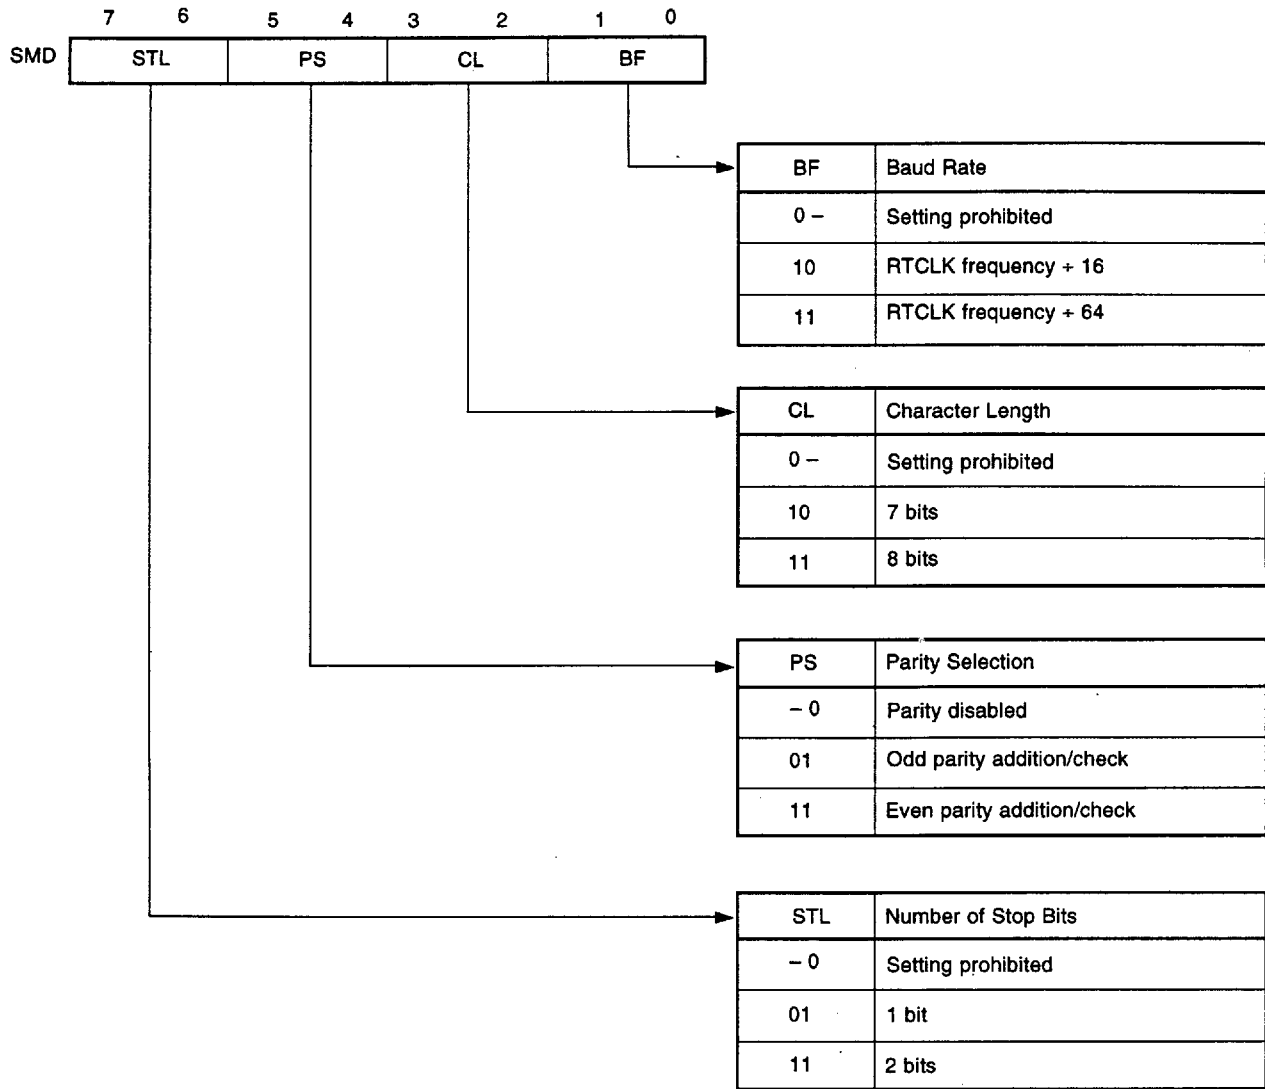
7 6 5 4 3 2 1 0

SMD

| STL | PS | CL | BF |
|---|---|---|---|

| BF | Baud Rate |
|---|---|
| 0 – | Setting prohibited |
| 10 | RTCLK frequency ÷ 16 |
| 11 | RTCLK frequency ÷ 64 |

| CL | Character Length |
|---|---|
| 0 – | Setting prohibited |
| 10 | 7 bits |
| 11 | 8 bits |

| PS | Parity Selection |
|---|---|
| – 0 | Parity disabled |
| 01 | Odd parity addition/check |
| 11 | Even parity addition/check |

| STL | Number of Stop Bits |
|---|---|
| – 0 | Setting prohibited |
| 01 | 1 bit |
| 11 | 2 bits |